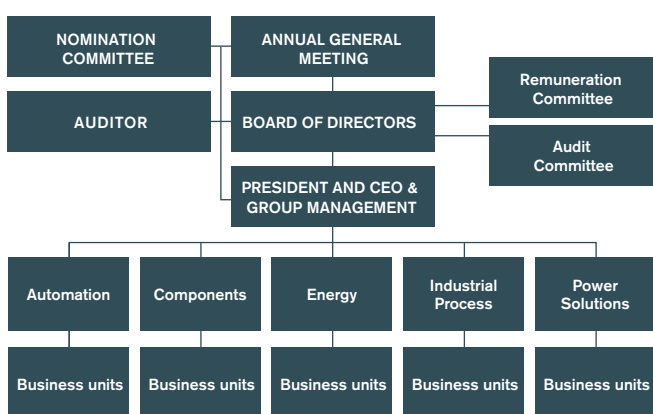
NOMINATION COMMITTEE

ANNUAL GENERAL MEETING

Remuneration Committee

AUDITOR

BOARD OF DIRECTORS

Audit Committee

PRESIDENT AND CEO & GROUP MANAGEMENT

Automation

Components

Energy

Industrial Process

Power Solutions

Business units

Business units

Business units

Business units

Business units